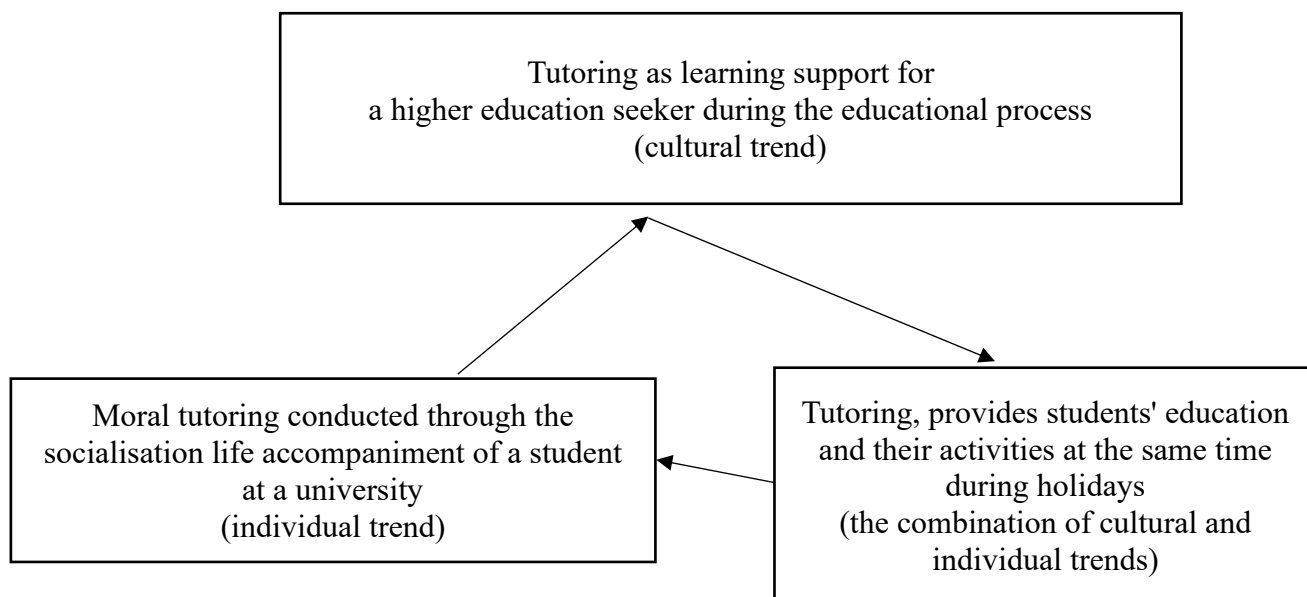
Tutoring as learning support for a higher education seeker during the educational process (cultural trend)

Moral tutoring conducted through the socialisation life accompaniment of a student at a university (individual trend)

Tutoring, provides students' education and their activities at the same time during holidays (the combination of cultural and individual trends)